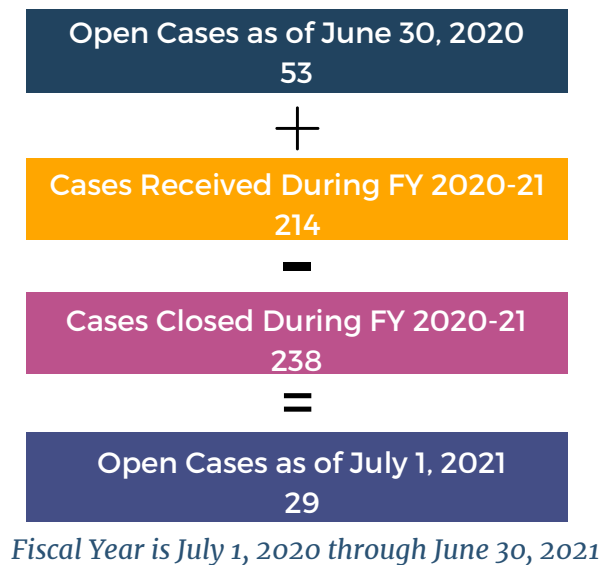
Open Cases as of June 30, 2020
53

+

Cases Received During FY 2020-21
214

-

Cases Closed During FY 2020-21
238

=

Open Cases as of July 1, 2021
29

Fiscal Year is July 1, 2020 through June 30, 2021